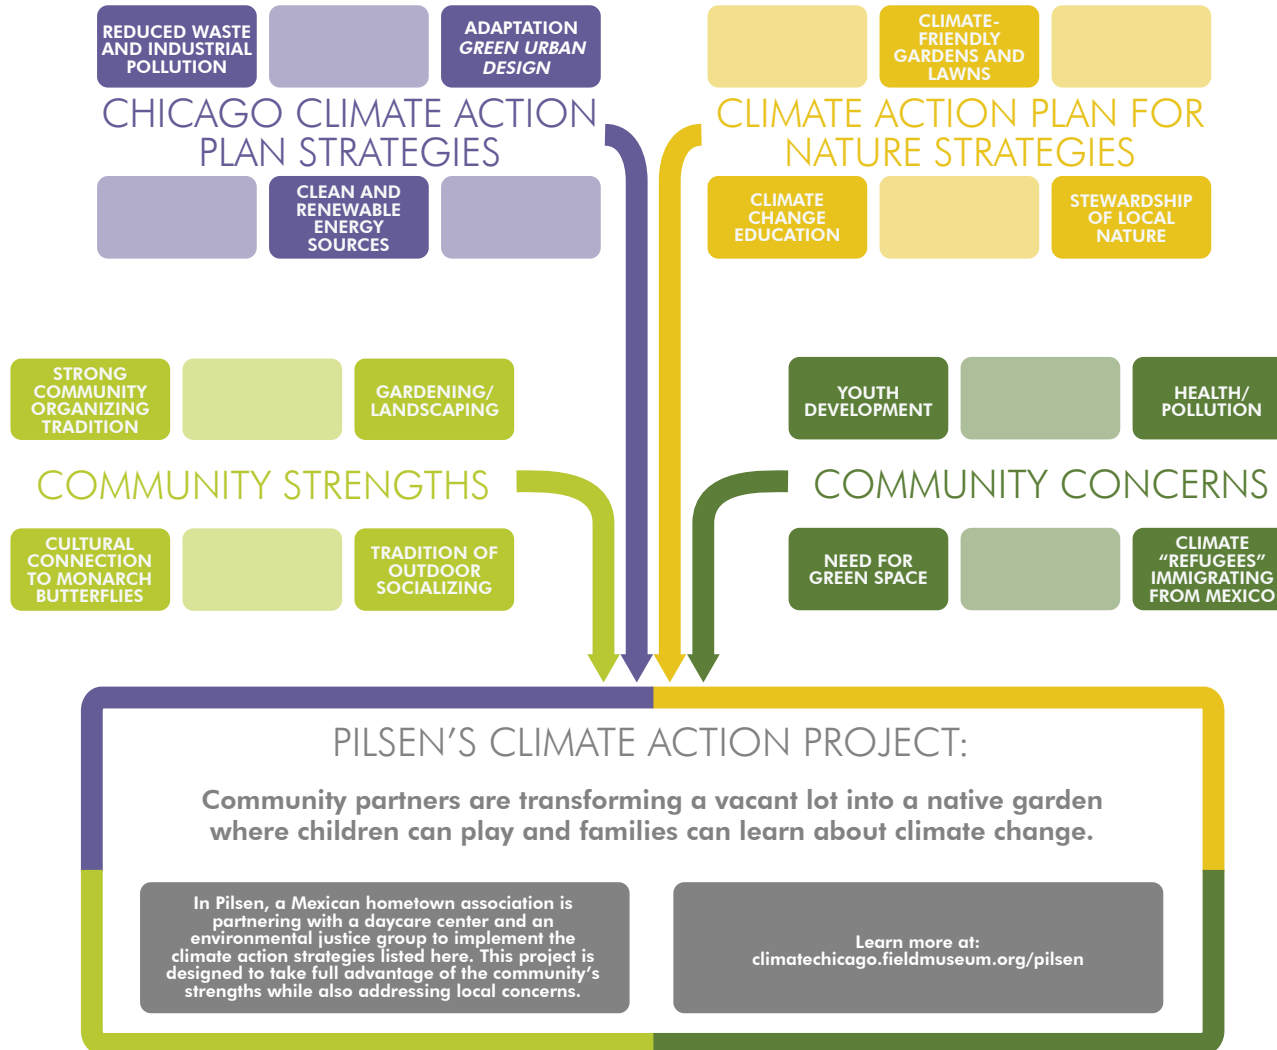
REDUCED WASTE AND INDUSTRIAL POLLUTION

ADAPTATION GREEN URBAN DESIGN

CHICAGO CLIMATE ACTION PLAN STRATEGIES

CLEAN AND RENEWABLE ENERGY SOURCES

CLIMATE-FRIENDLY GARDENS AND LAWNS

CLIMATE ACTION PLAN FOR NATURE STRATEGIES

CLIMATE CHANGE EDUCATION

STEWARDSHIP OF LOCAL NATURE

STRONG COMMUNITY ORGANIZING TRADITION

GARDENING/ LANDSCAPING

COMMUNITY STRENGTHS

CULTURAL CONNECTION TO MONARCH BUTTERFLIES

TRADITION OF OUTDOOR SOCIALIZING

YOUTH DEVELOPMENT

HEALTH/ POLLUTION

COMMUNITY CONCERNS

NEED FOR GREEN SPACE

CLIMATE "REFUGEES" IMMIGRATING FROM MEXICO

PILSEN'S CLIMATE ACTION PROJECT:

Community partners are transforming a vacant lot into a native garden where children can play and families can learn about climate change.

In Pilsen, a Mexican hometown association is partnering with a daycare center and an environmental justice group to implement the climate action strategies listed here. This project is designed to take full advantage of the community's strengths while also addressing local concerns.

Learn more at: climatechicago.fieldmuseum.org/pilsen